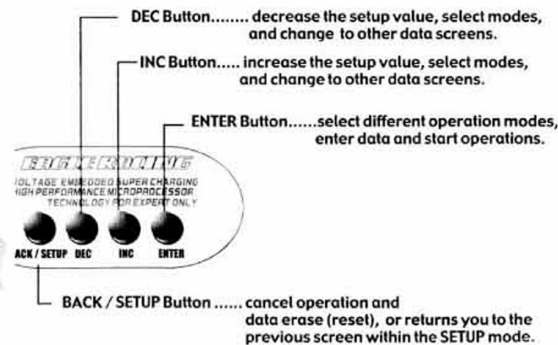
DEC Button........ decrease the setup value, select modes, and change to other data screens.

INC Button..... increase the setup value, select modes, and change to other data screens.

ENTER Button......select different operation modes, enter data and start operations.

EAGLE RACING
VOLTAGE EMBEDDED SUPER CHARGING
HIGH PERFORMANCE MICROPROCESSOR
TECHNOLOGY FOR EXPERT ONLY

ACK / SETUP DEC INC ENTER

BACK / SETUP Button ...... cancel operation and data erase (reset), or returns you to the previous screen within the SETUP mode.